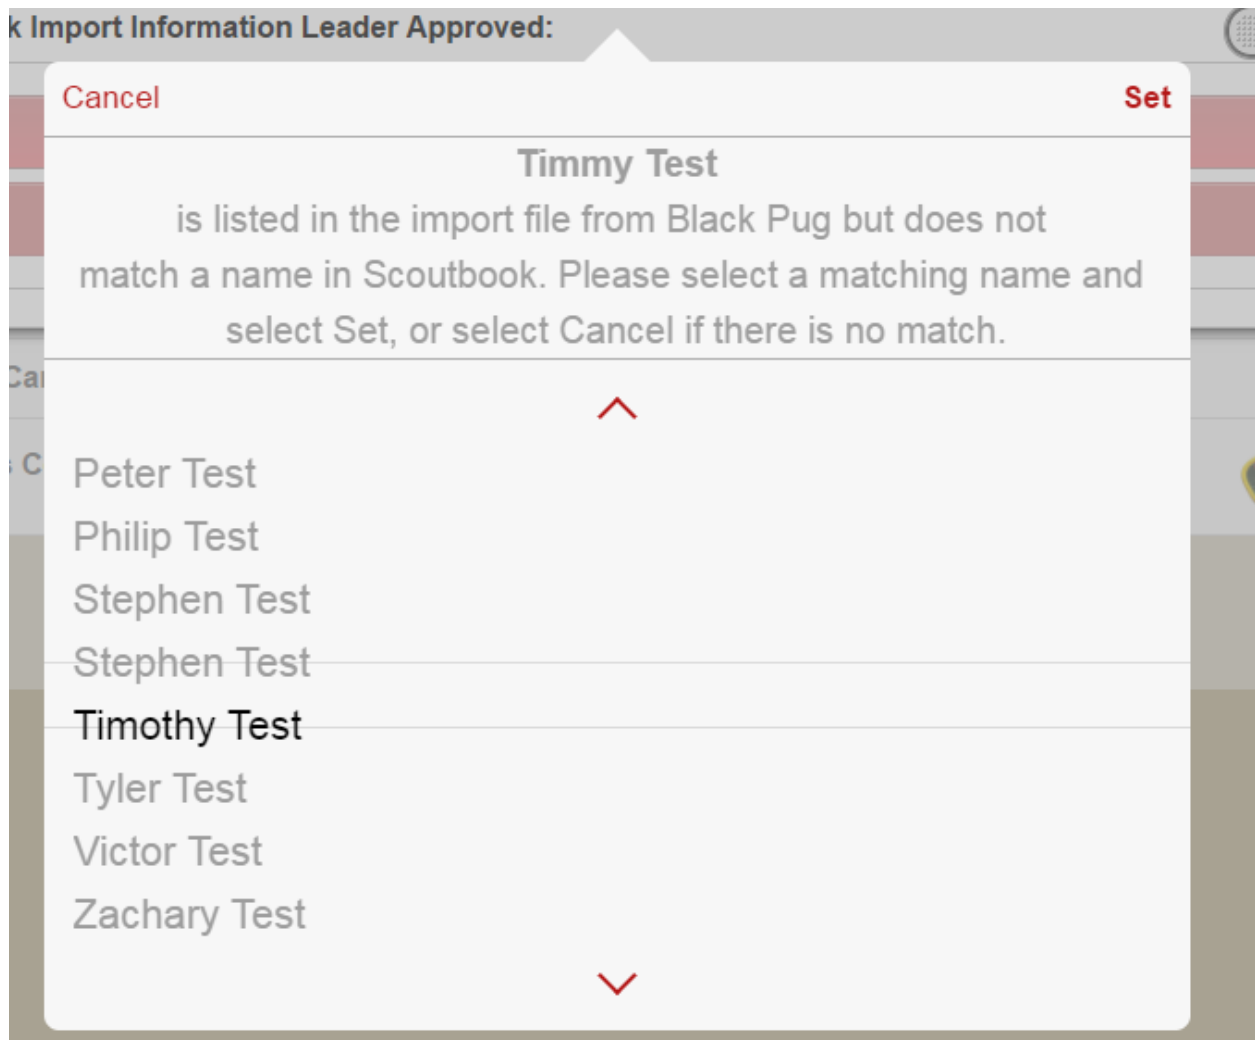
k Import Information Leader Approved:

Cancel

Set

Timmy Test

is listed in the import file from Black Pug but does not match a name in Scoutbook. Please select a matching name and select Set, or select Cancel if there is no match.

Car

C

Peter Test
Philip Test
Stephen Test
Stephen Test
Timothy Test
Tyler Test
Victor Test
Zachary Test